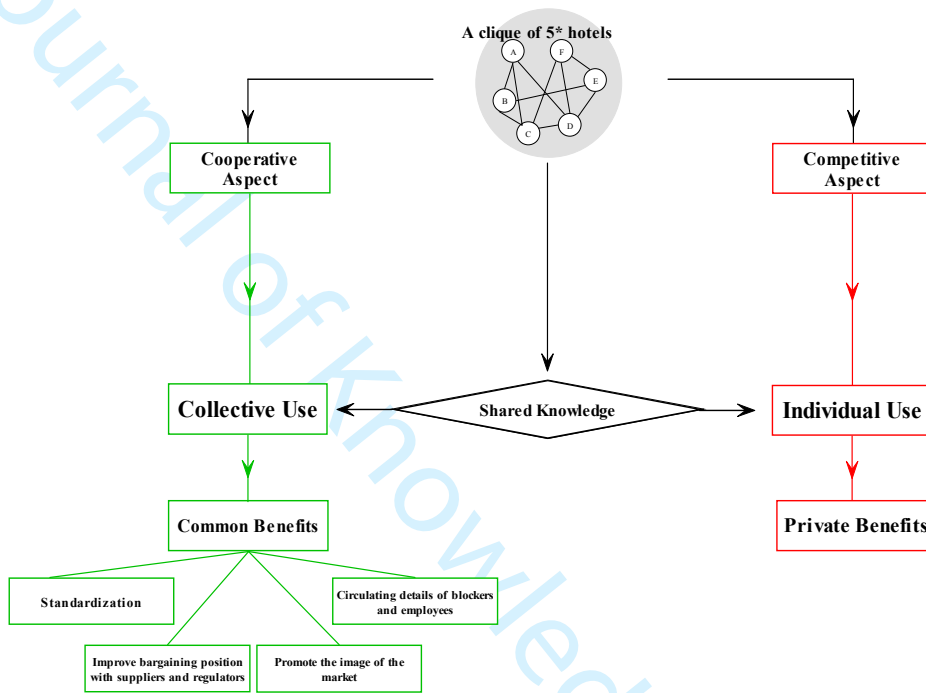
A clique of 5* hotels

A F E B C D

Cooperative Aspect

Competitive Aspect

Collective Use

Shared Knowledge

Individual Use

Common Benefits

Private Benefits

Standardization

Circulating details of blockers and employees

Improve bargaining position with suppliers and regulators

Promote the image of the market

Journal of Knowle